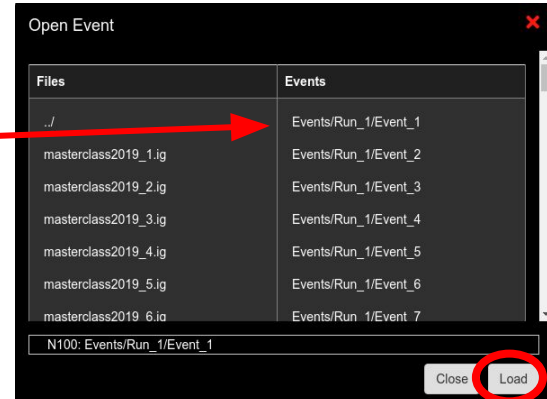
Open Event

| Files | Events |
|---|---|
| ../ | Events/Run_1/Event_1 |
| masterclass2019_1.ig | Events/Run_1/Event_2 |
| masterclass2019_2.ig | Events/Run_1/Event_3 |
| masterclass2019_3.ig | Events/Run_1/Event_4 |
| masterclass2019_4.ig | Events/Run_1/Event_5 |
| masterclass2019_5.ig | Events/Run_1/Event_6 |
| masterclass2019_6.ig | Events/Run_1/Event_7 |

N100: Events/Run_1/Event_1

Close Load